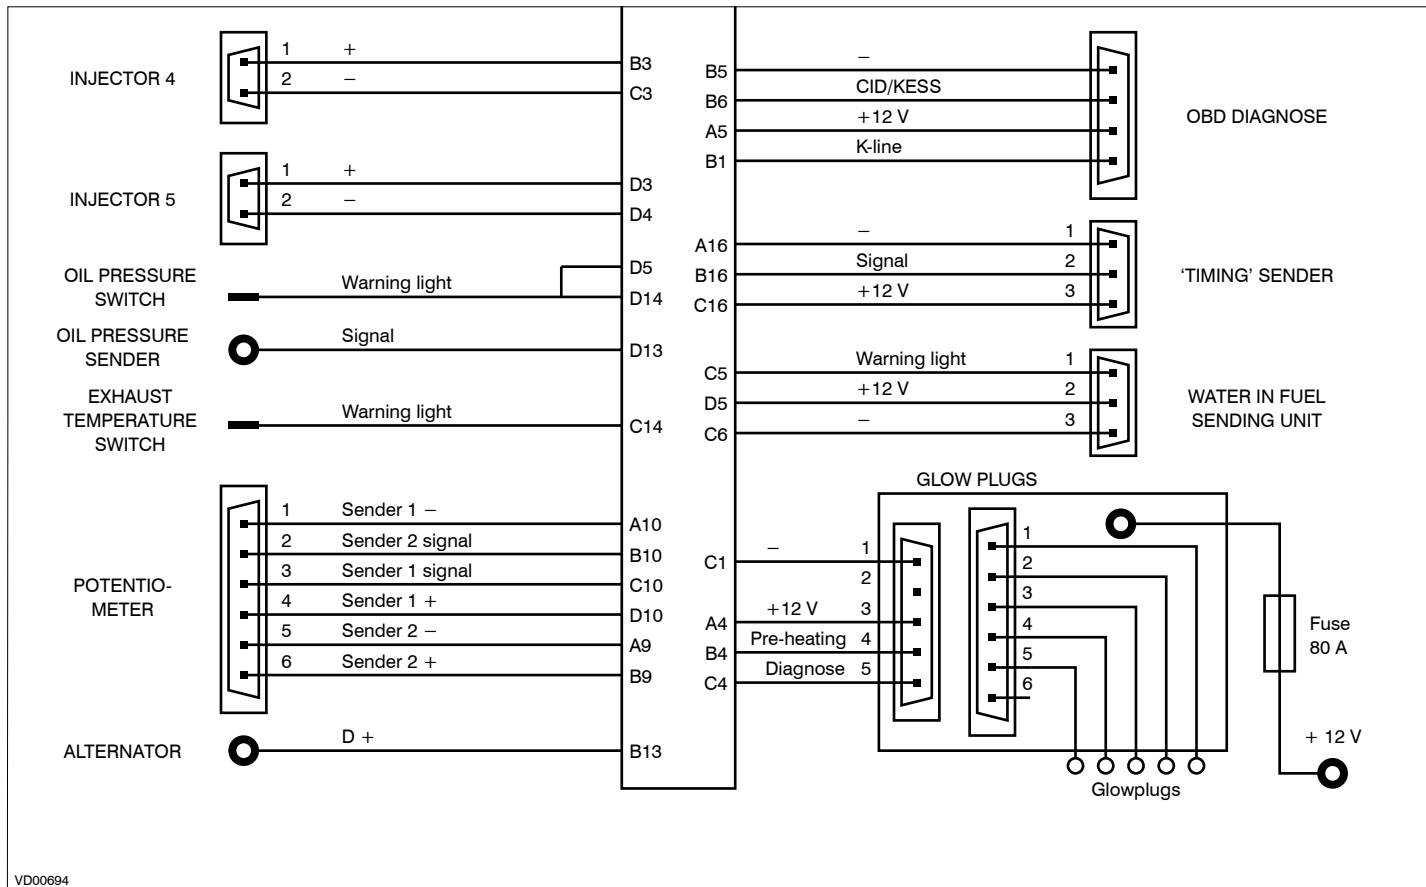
INJECTOR 4
1 +
2 –
B3
C3

INJECTOR 5
1 +
2 –
D3
D4

OIL PRESSURE SWITCH
Warning light
D5
D14

OIL PRESSURE SENDER
Signal
D13

EXHAUST TEMPERATURE SWITCH
Warning light
C14

POTENTIO-METER
1 Sender 1 –
2 Sender 2 signal
3 Sender 1 signal
4 Sender 1 +
5 Sender 2 –
6 Sender 2 +
A10
B10
C10
D10
A9
B9

ALTERNATOR
D +
B13

B5 –
B6 CID/KESS
A5 +12 V
B1 K-line
OBD DIAGNOSE

A16 – 1
B16 Signal 2
C16 +12 V 3
'TIMING' SENDER

C5 Warning light 1
D5 +12 V 2
C6 – 3
WATER IN FUEL SENDING UNIT

GLOW PLUGS
C1 – 1
2
+12 V 3
A4
Pre-heating 4
B4
Diagnose 5
C4
1
2
3
4
5
6
Fuse 80 A
+ 12 V
Glowplugs

VD00694